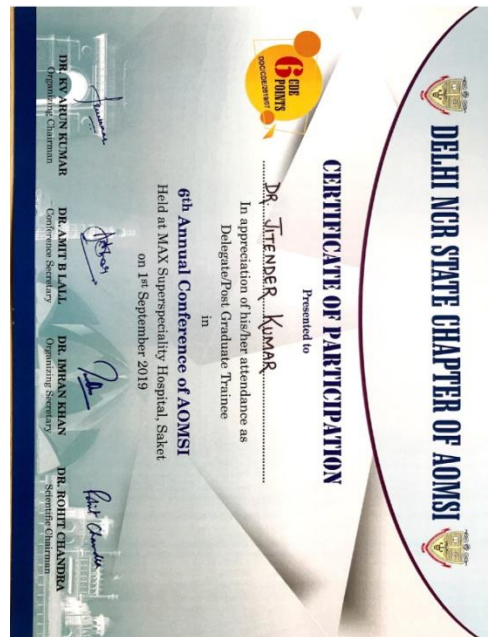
DELHI NCR STATE CHAPTER OF AOMSI

CERTIFICATE OF PARTICIPATION

Presented to

Dr. JITENDER KUMAR

In appreciation of his/her attendance as Delegate/Post Graduate Trainee

in

6th Annual Conference of AOMSI

Held at MAX Superspeciality Hospital, Saket on 1st September 2019

6 CDE POINTS
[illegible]

DR. RV ARUN KUMAR
Organizing Chairman

DR. AMIT B LALL
Conference Secretary

DR. IMRAN KHAN
Organizing Secretary

DR. ROHIT CHANDRA
Scientific Chairman